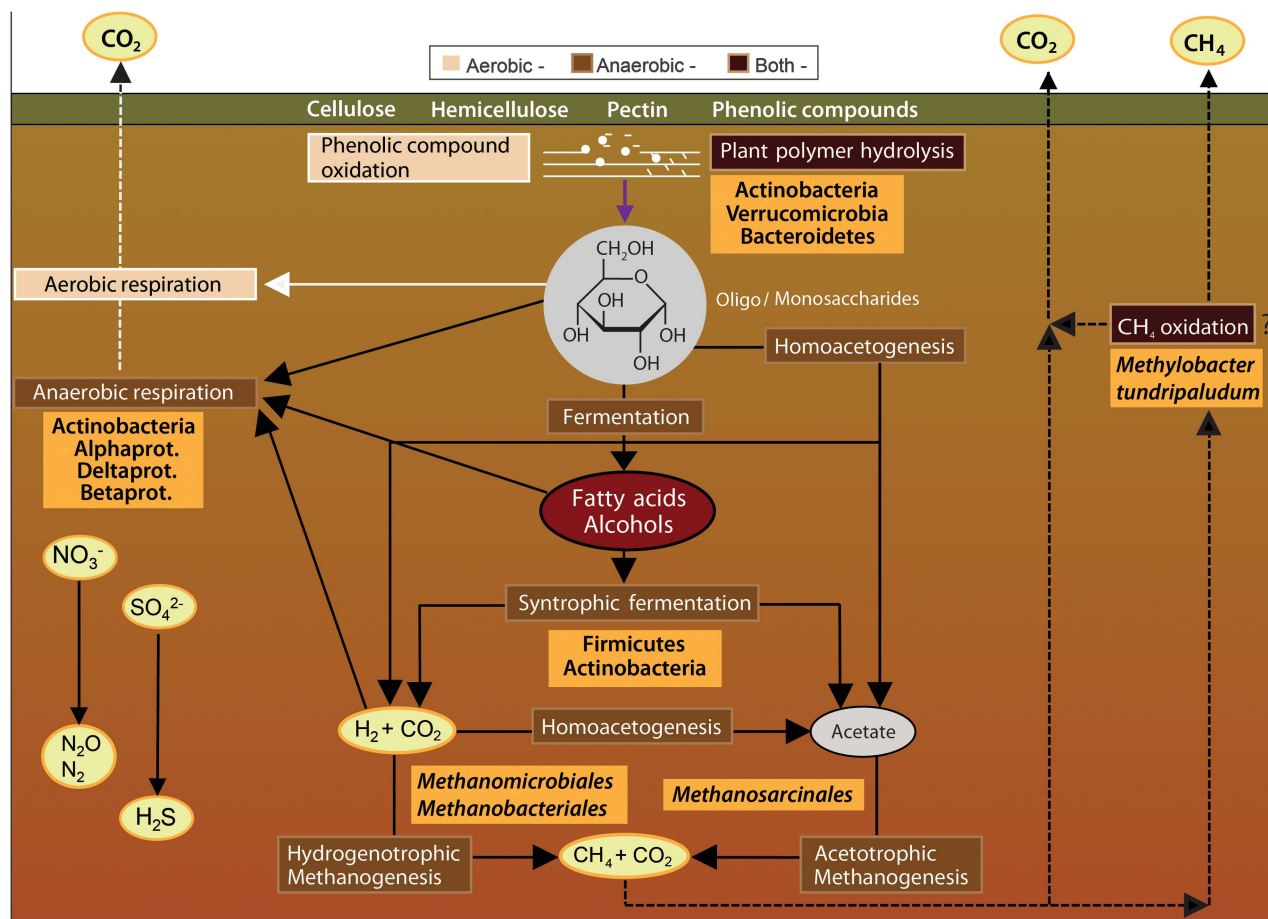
$CO_2$

Aerobic - Anaerobic - Both -

$CO_2$

$CH_4$

Cellulose Hemicellulose Pectin Phenolic compounds

Phenolic compound oxidation

Plant polymer hydrolysis

Actinobacteria
Verrucomicrobia
Bacteroidetes

$CH_2OH$
O
OH
OH
OH
OH

Oligo / Monosaccharides

Aerobic respiration

$CH_4$ oxidation ?

Methylobacter tundripaludum

Homoacetogenesis

Anaerobic respiration

Actinobacteria
Alphaprot.
Deltaprot.
Betaprot.

Fermentation

Fatty acids
Alcohols

$NO_3^-$

$SO_4^{2-}$

Syntrophic fermentation

Firmicutes
Actinobacteria

$N_2O$
$N_2$

$H_2S$

$H_2 + CO_2$

Homoacetogenesis

Acetate

Methanomicrobiales
Methanobacteriales

Methanosarcinales

Hydrogenotrophic Methanogenesis

$CH_4 + CO_2$

Acetotrophic Methanogenesis